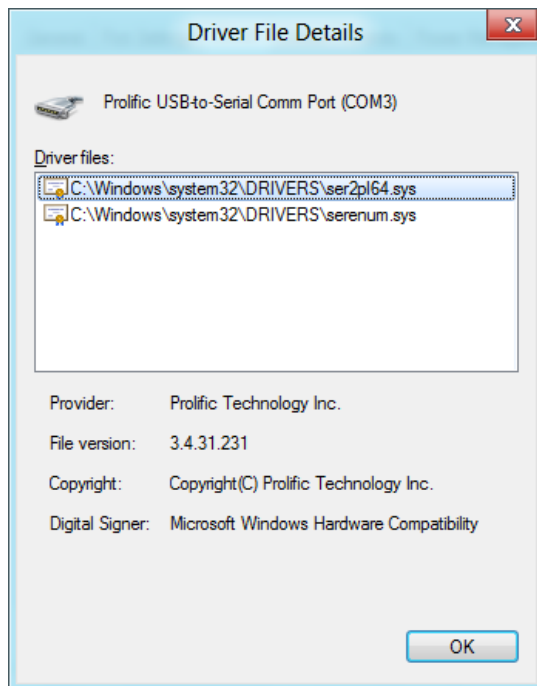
Driver File Details

Prolific USB-to-Serial Comm Port (COM3)

Driver files:

C:\Windows\system32\DRIVERS\ser2pl64.sys
C:\Windows\system32\DRIVERS\serenum.sys

Provider: Prolific Technology Inc.

File version: 3.4.31.231

Copyright: Copyright(C) Prolific Technology Inc.

Digital Signer: Microsoft Windows Hardware Compatibility

OK